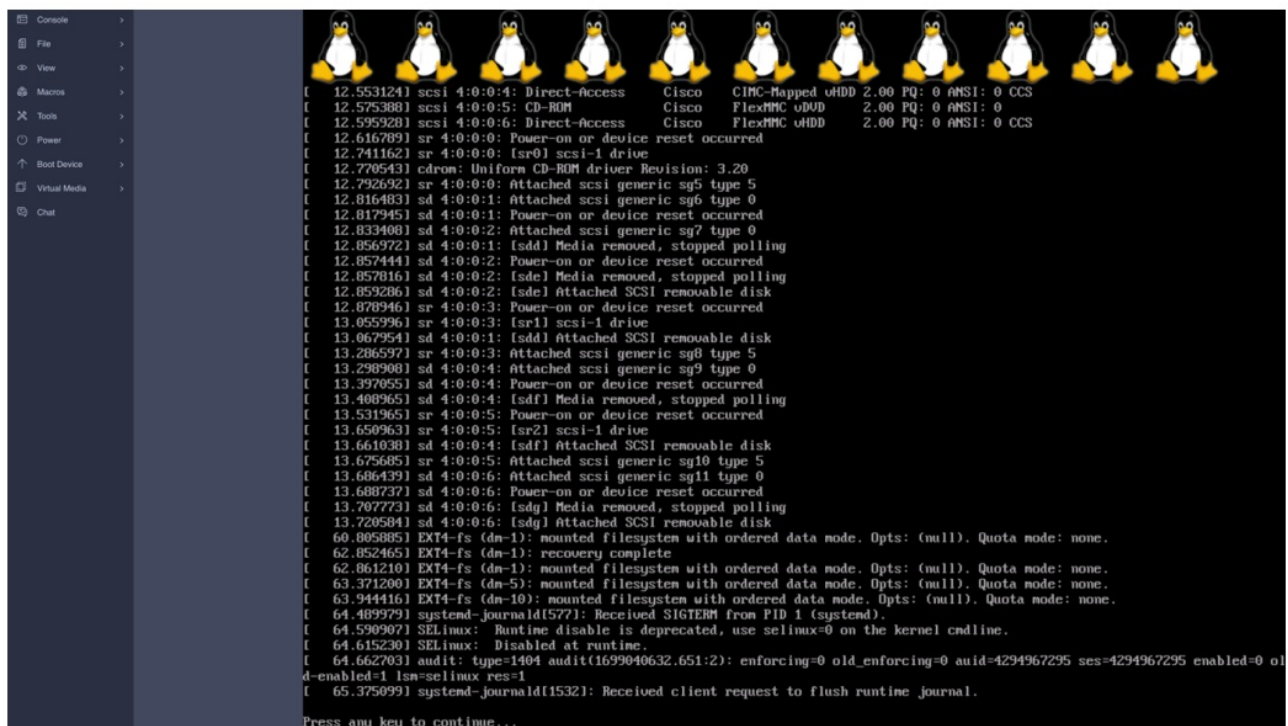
Console
File
View
Macros
Tools
Power
Boot Device
Virtual Media
Chat

[   12.553124] scsi 4:0:0:4: Direct-Access     Cisco    CIMC-Mapped vHDD 2.00 PQ: 0 ANSI: 0 CCS
[   12.575388] scsi 4:0:0:5: CD-ROM            Cisco    FlexMMC vDVD     2.00 PQ: 0 ANSI: 0
[   12.595928] scsi 4:0:0:6: Direct-Access     Cisco    FlexMMC vHDD     2.00 PQ: 0 ANSI: 0 CCS
[   12.616789] sr 4:0:0:0: Power-on or device reset occurred
[   12.741162] sr 4:0:0:0: [sr0] scsi-1 drive
[   12.770543] cdrom: Uniform CD-ROM driver Revision: 3.20
[   12.792692] sr 4:0:0:0: Attached scsi generic sg5 type 5
[   12.816483] sd 4:0:0:1: Attached scsi generic sg6 type 0
[   12.817945] sd 4:0:0:1: Power-on or device reset occurred
[   12.833408] sd 4:0:0:2: Attached scsi generic sg7 type 0
[   12.856972] sd 4:0:0:1: [sdd] Media removed, stopped polling
[   12.857444] sd 4:0:0:2: Power-on or device reset occurred
[   12.857816] sd 4:0:0:2: [sde] Media removed, stopped polling
[   12.859286] sd 4:0:0:2: [sde] Attached SCSI removable disk
[   12.878946] sr 4:0:0:3: Power-on or device reset occurred
[   13.055996] sr 4:0:0:3: [sr1] scsi-1 drive
[   13.067954] sd 4:0:0:1: [sdd] Attached SCSI removable disk
[   13.286597] sr 4:0:0:3: Attached scsi generic sg8 type 5
[   13.298908] sd 4:0:0:4: Attached scsi generic sg9 type 0
[   13.397055] sd 4:0:0:4: Power-on or device reset occurred
[   13.408965] sd 4:0:0:4: [sdf] Media removed, stopped polling
[   13.531965] sr 4:0:0:5: Power-on or device reset occurred
[   13.650963] sr 4:0:0:5: [sr2] scsi-1 drive
[   13.661038] sd 4:0:0:4: [sdf] Attached SCSI removable disk
[   13.675685] sr 4:0:0:5: Attached scsi generic sg10 type 5
[   13.686439] sd 4:0:0:6: Attached scsi generic sg11 type 0
[   13.688737] sd 4:0:0:6: Power-on or device reset occurred
[   13.707773] sd 4:0:0:6: [sdg] Media removed, stopped polling
[   13.720584] sd 4:0:0:6: [sdg] Attached SCSI removable disk
[   60.805885] EXT4-fs (dm-1): mounted filesystem with ordered data mode. Opts: (null). Quota mode: none.
[   62.852465] EXT4-fs (dm-1): recovery complete
[   62.861210] EXT4-fs (dm-1): mounted filesystem with ordered data mode. Opts: (null). Quota mode: none.
[   63.371200] EXT4-fs (dm-5): mounted filesystem with ordered data mode. Opts: (null). Quota mode: none.
[   63.944416] EXT4-fs (dm-10): mounted filesystem with ordered data mode. Opts: (null). Quota mode: none.
[   64.489979] systemd-journald[577]: Received SIGTERM from PID 1 (systemd).
[   64.590907] SELinux:  Runtime disable is deprecated, use selinux=0 on the kernel cmdline.
[   64.615230] SELinux:  Disabled at runtime.
[   64.662703] audit: type=1404 audit(1699040632.651:2): enforcing=0 old_enforcing=0 auid=4294967295 ses=4294967295 enabled=0 old-enabled=1 lsm=selinux res=1
[   65.375099] systemd-journald[1532]: Received client request to flush runtime journal.

Press any key to continue...